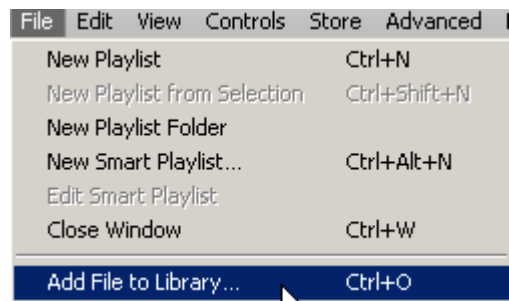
File Edit View Controls Store Advanced

New Playlist Ctrl+N
New Playlist from Selection Ctrl+Shift+N
New Playlist Folder
New Smart Playlist... Ctrl+Alt+N
Edit Smart Playlist
Close Window Ctrl+W
Add File to Library... Ctrl+O